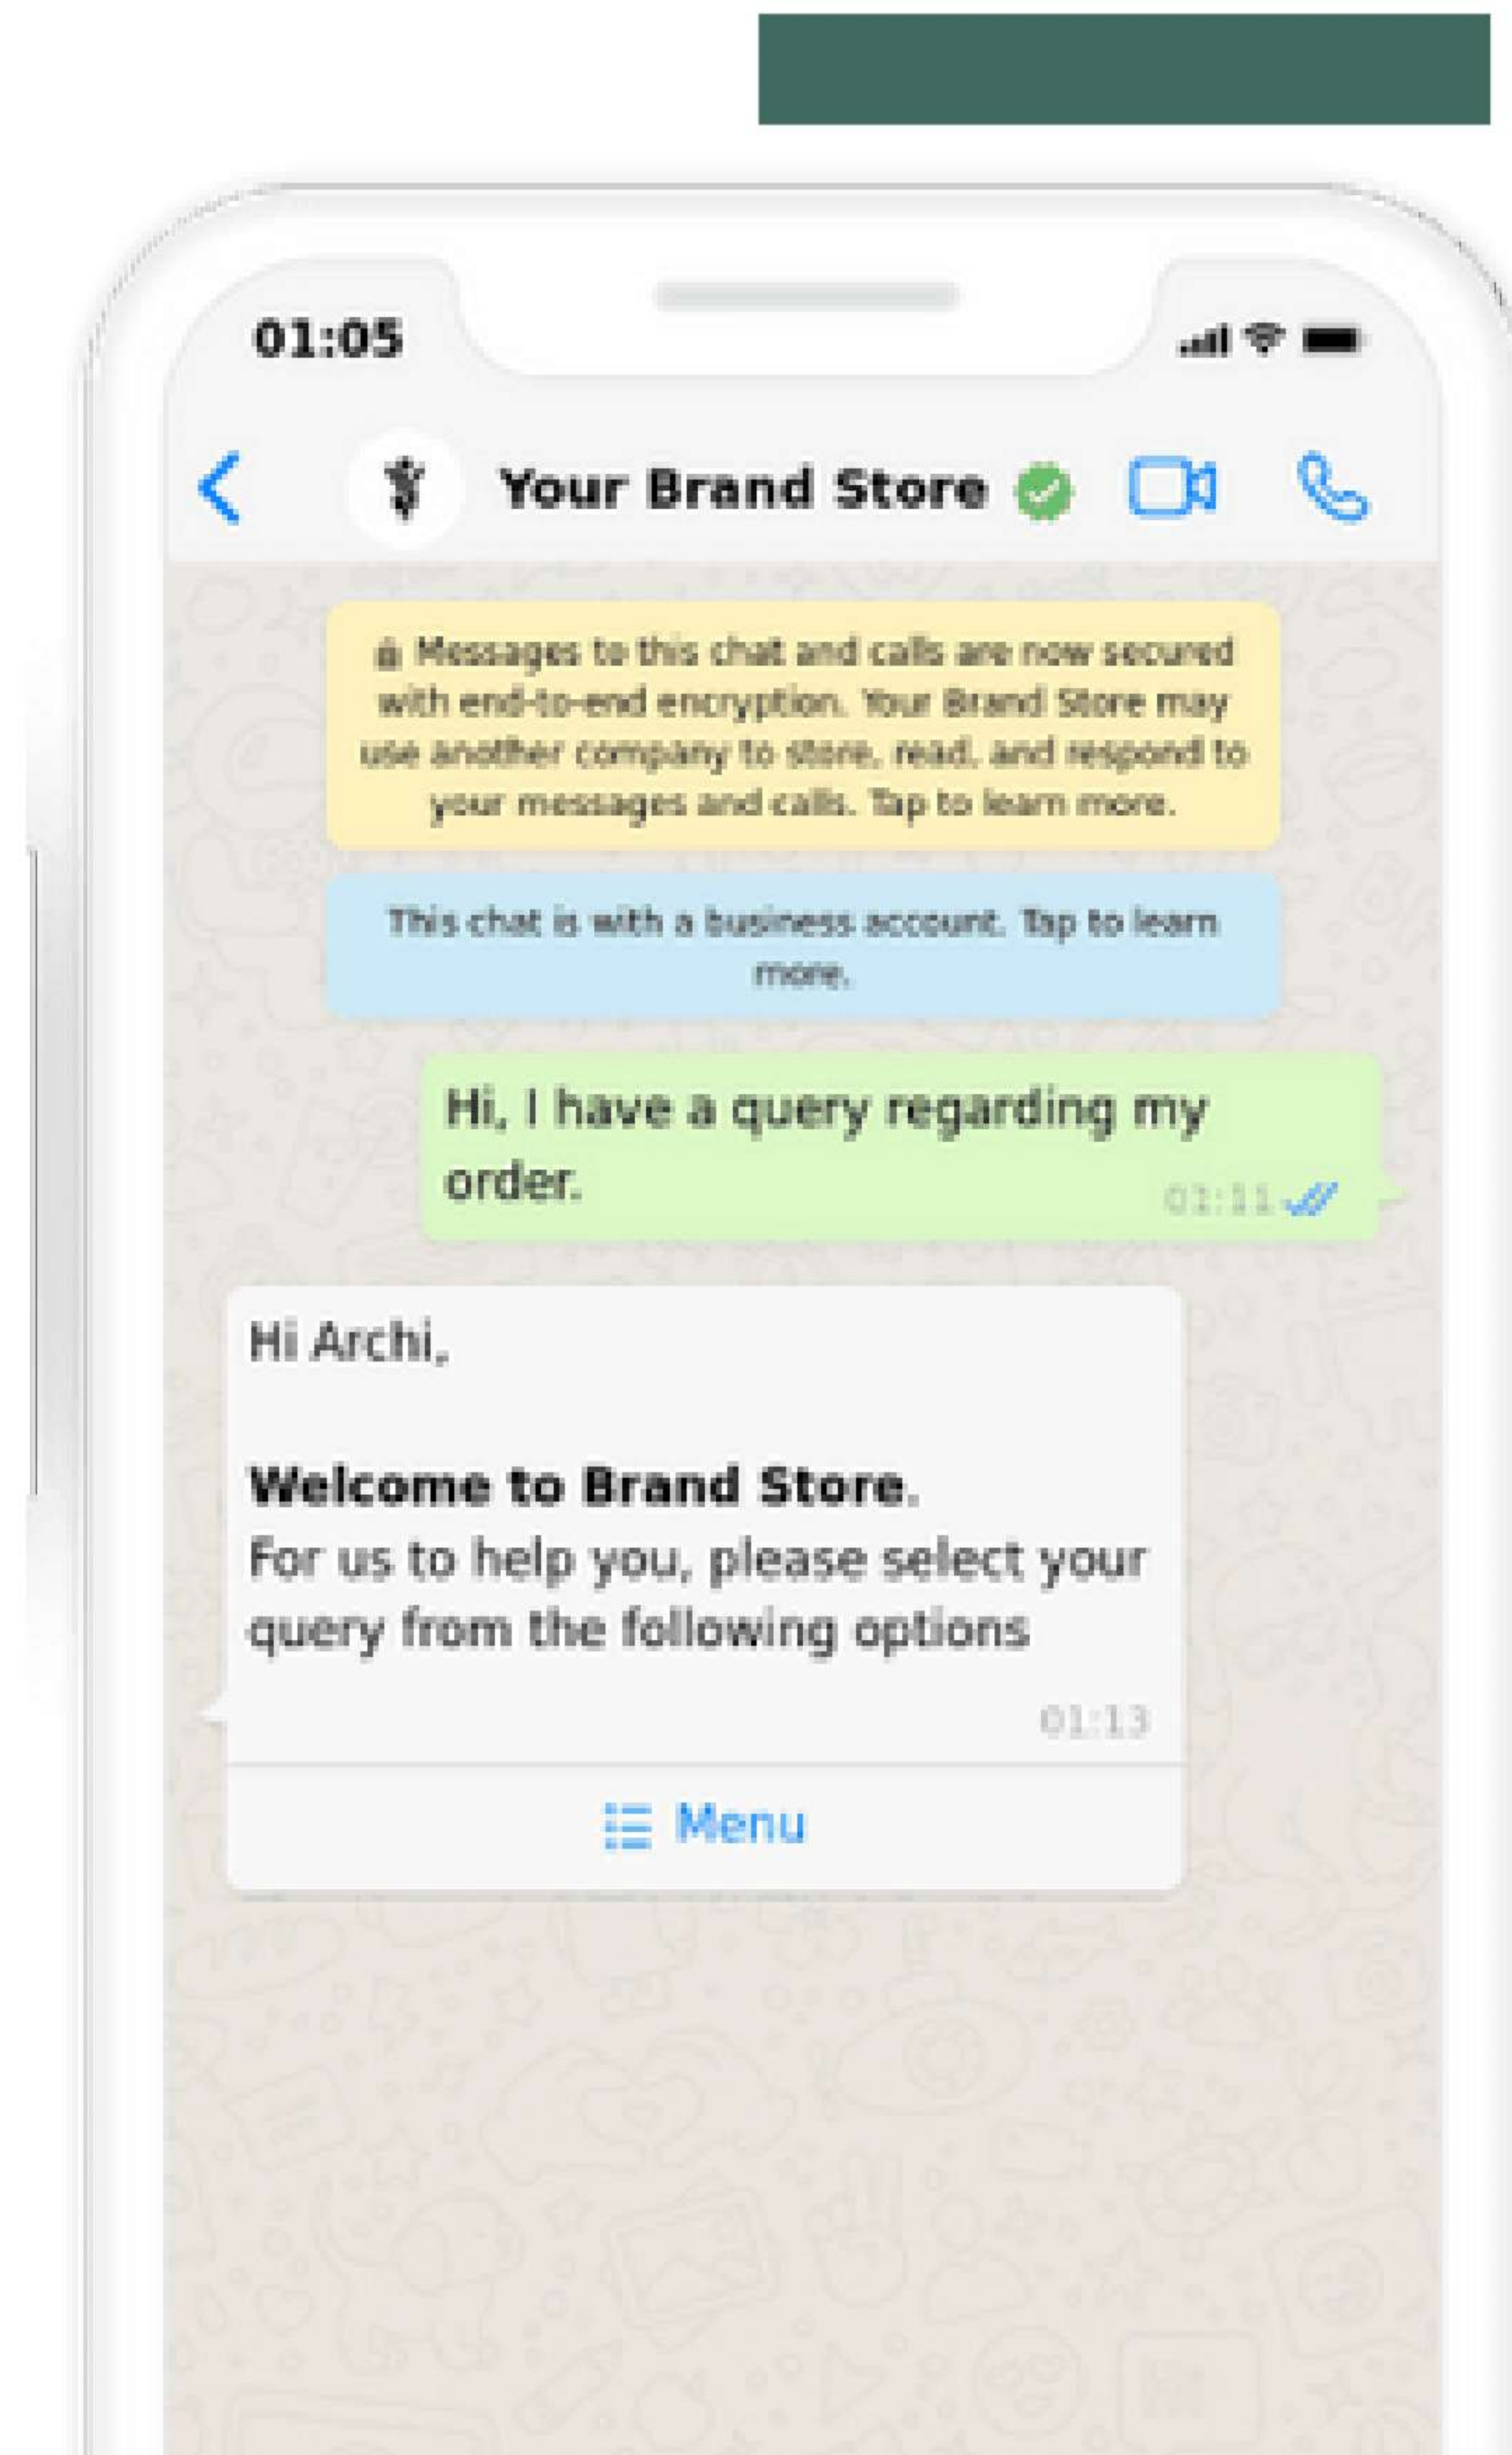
01:05

Your Brand Store

Messages to this chat and calls are now secured with end-to-end encryption. Your Brand Store may use another company to store, read, and respond to your messages and calls. Tap to learn more.

This chat is with a business account. Tap to learn more.

Hi, I have a query regarding my order.
01:11

Hi Archi,

**Welcome to Brand Store.**
For us to help you, please select your query from the following options
01:13

Menu